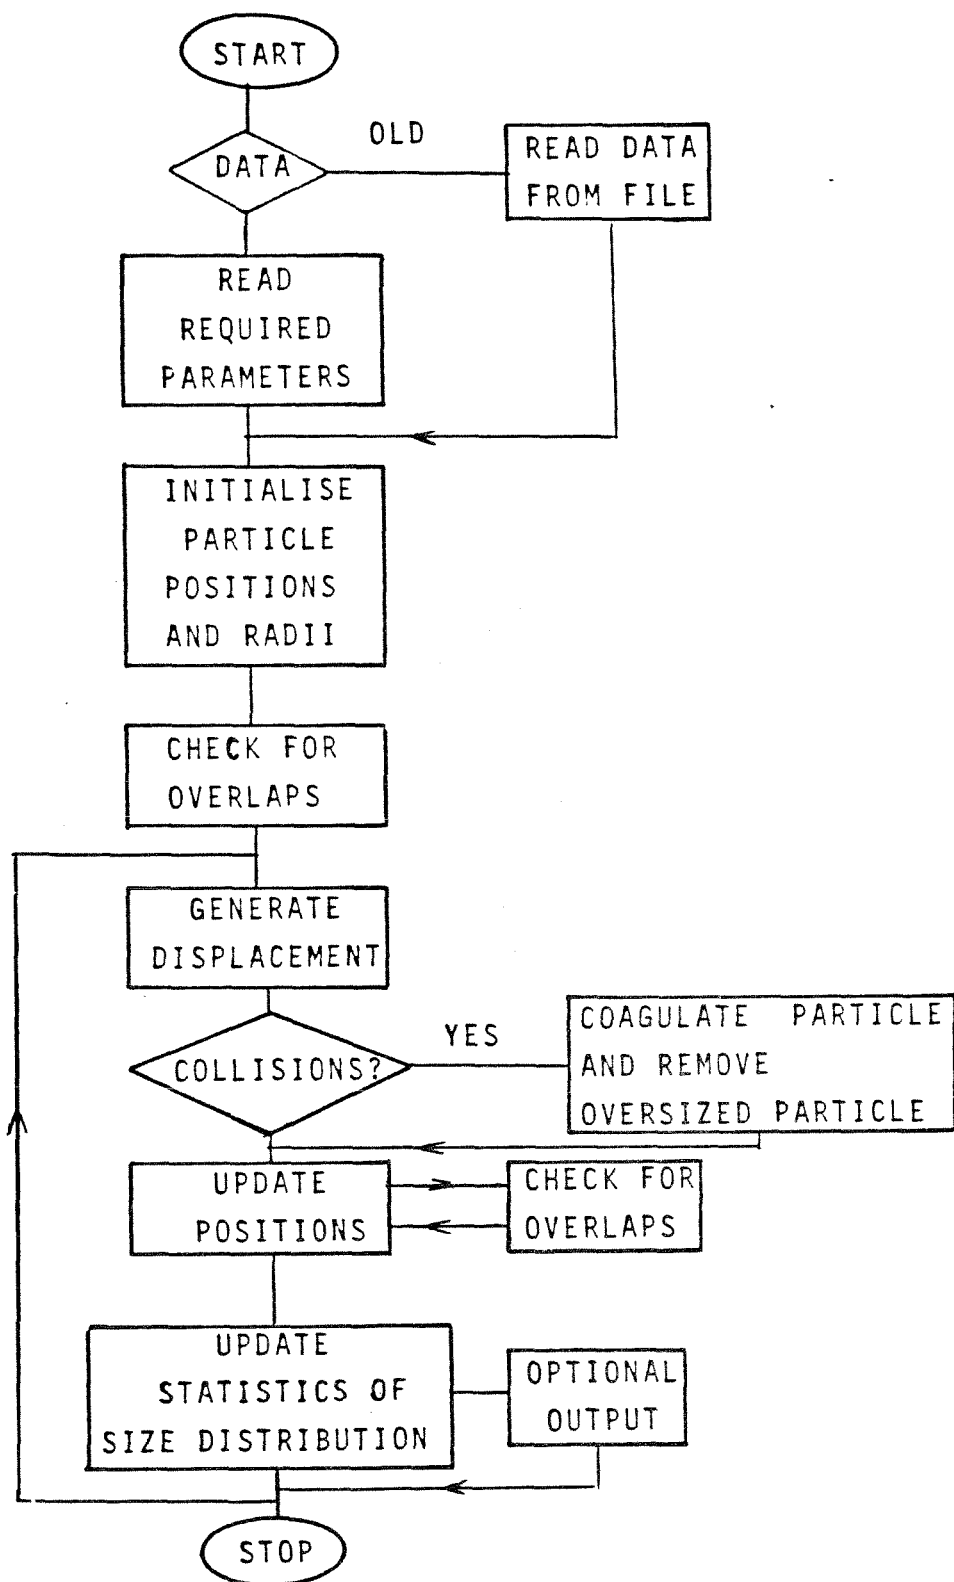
START

DATA

OLD

READ DATA FROM FILE

READ REQUIRED PARAMETERS

INITIALISE PARTICLE POSITIONS AND RADII

CHECK FOR OVERLAPS

GENERATE DISPLACEMENT

COLLISIONS?

YES

COAGULATE PARTICLE AND REMOVE OVERSIZED PARTICLE

UPDATE POSITIONS

CHECK FOR OVERLAPS

UPDATE STATISTICS OF SIZE DISTRIBUTION

OPTIONAL OUTPUT

STOP